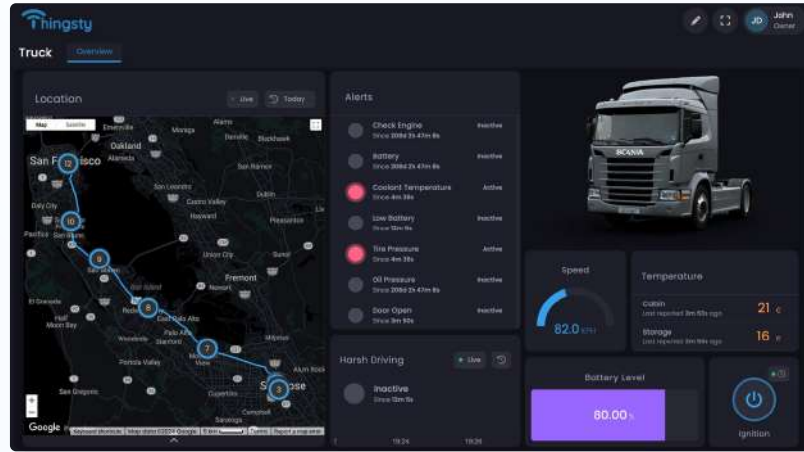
Thingsty

John
Owner

JD

Truck Overview

Location

Live Today

Map Satellite

San Francisco
Emeryville
Oakland
Alameda
Moraga
Danville
Blackhawk
San Ramon
San Leandro
Dublin
Castro Valley
Hayward
Pleasanton
Daly City
Pacifica
San Mateo
Union City
Fremont
Newark
El Granada
Half Moon Bay
Redwood City
East Palo Alto
Palo Alto
Stanford
Woodside
Portola Valley
Milpitas
San Gregorio
Cupertino
San Jose
Saratoga
Campbell
Alum Rock

13
10
9
8
7
3

Google
Keyboard shortcuts | Map data ©2024 Google | 5 km | Terms | Report a map error

Alerts

Check Engine
Since 208d 2h 47m 8s
Inactive

Battery
Since 208d 2h 47m 8s
Inactive

Coolant Temperature
Since 4m 38s
Active

Low Battery
Since 13m 9s
Inactive

Tire Pressure
Since 4m 38s
Active

Oil Pressure
Since 208d 2h 47m 8s
Inactive

Door Open
Since 3m 50s
Inactive

Harsh Driving

Live

Inactive
Since 13m 5s

19:24
19:26

SCANIA

Speed

82.0 KPH

Temperature

Cabin
Last reported 3m 50s ago
21 c

Storage
Last reported 3m 50s ago
16 c

Battery Level

80.00 %

Ignition